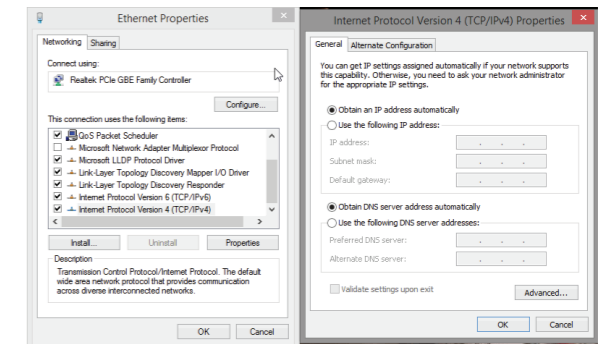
Ethernet Properties

Networking | Sharing

Connect using:

Realtek PCIe GBE Family Controller

Configure...

This connection uses the following items:

QoS Packet Scheduler
Microsoft Network Adapter Multiplexor Protocol
Microsoft LLDP Protocol Driver
Link-Layer Topology Discovery Mapper I/O Driver
Link-Layer Topology Discovery Responder
Internet Protocol Version 6 (TCP/IPv6)
Internet Protocol Version 4 (TCP/IPv4)

Install... | Uninstall | Properties

Description
Transmission Control Protocol/Internet Protocol. The default wide area network protocol that provides communication across diverse interconnected networks.

OK | Cancel

Internet Protocol Version 4 (TCP/IPv4) Properties

General | Alternate Configuration

You can get IP settings assigned automatically if your network supports this capability. Otherwise, you need to ask your network administrator for the appropriate IP settings.

Obtain an IP address automatically
Use the following IP address:
IP address: . . .
Subnet mask: . . .
Default gateway: . . .

Obtain DNS server address automatically
Use the following DNS server addresses:
Preferred DNS server: . . .
Alternate DNS server: . . .

Validate settings upon exit

Advanced...

OK | Cancel